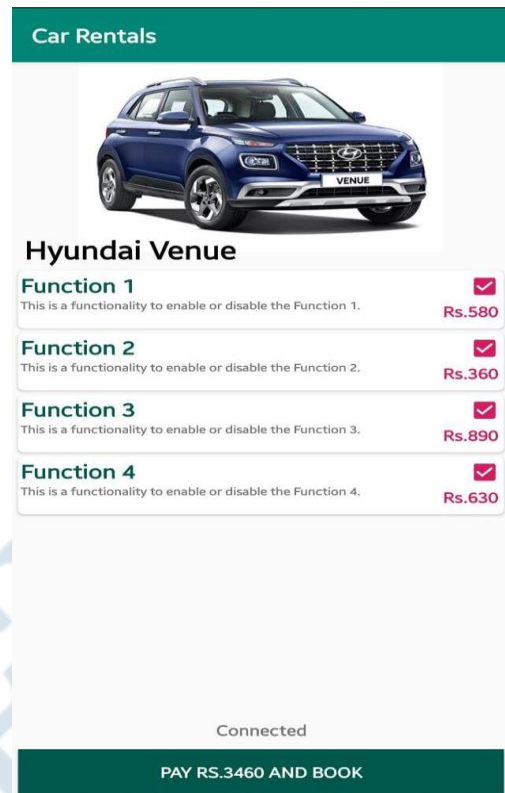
Car Rentals

VENUE

Hyundai Venue

Function 1
This is a functionality to enable or disable the Function 1.
Rs.580

Function 2
This is a functionality to enable or disable the Function 2.
Rs.360

Function 3
This is a functionality to enable or disable the Function 3.
Rs.890

Function 4
This is a functionality to enable or disable the Function 4.
Rs.630

Connected

PAY RS.3460 AND BOOK